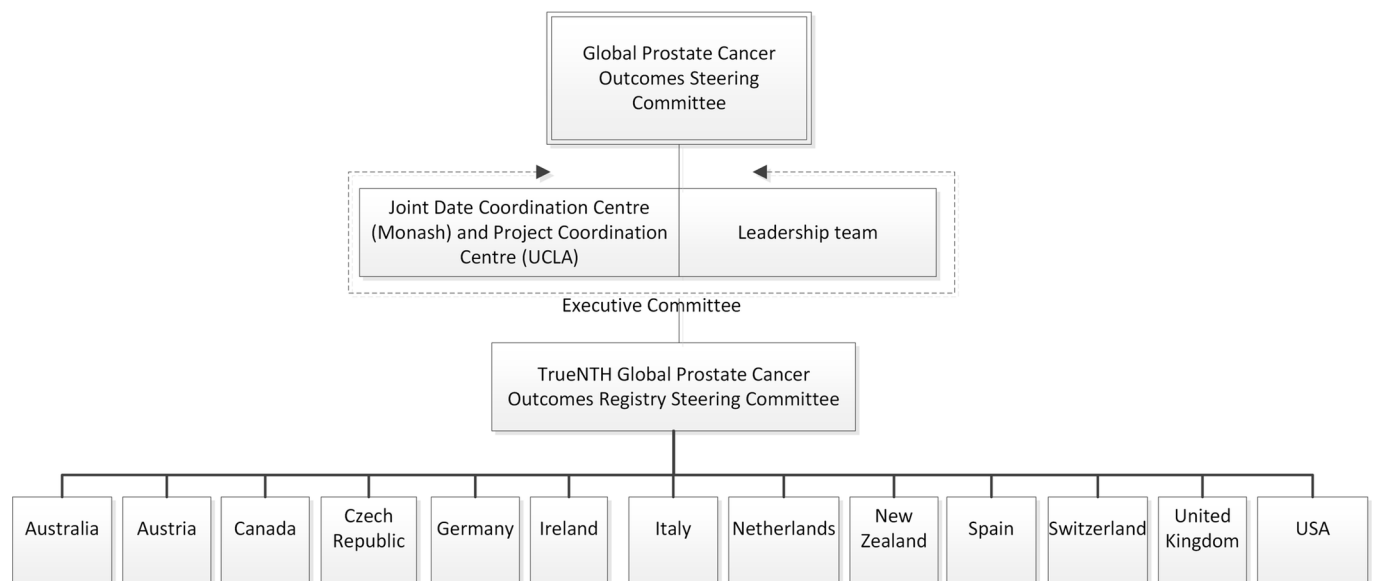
Global Prostate Cancer Outcomes Steering Committee

Joint Date Coordination Centre (Monash) and Project Coordination Centre (UCLA)

Leadership team

Executive Committee

TrueNTH Global Prostate Cancer Outcomes Registry Steering Committee

Australia

Austria

Canada

Czech Republic

Germany

Ireland

Italy

Netherlands

New Zealand

Spain

Switzerland

United Kingdom

USA